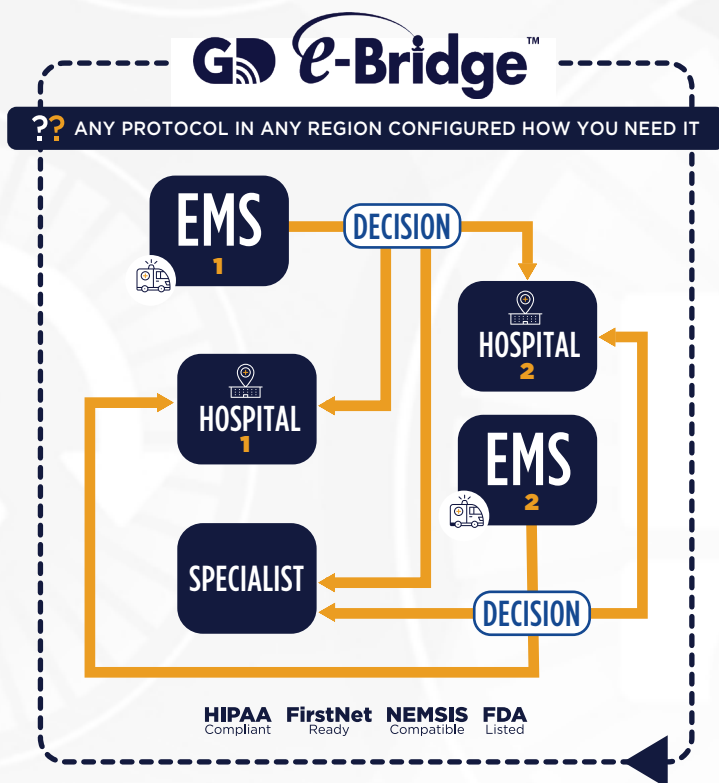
GD e-Bridge™

?? ANY PROTOCOL IN ANY REGION CONFIGURED HOW YOU NEED IT

EMS 1

DECISION

HOSPITAL 2

HOSPITAL 1

EMS 2

SPECIALIST

DECISION

HIPAA Compliant

FirstNet Ready

NEMSIS Compatible

FDA Listed